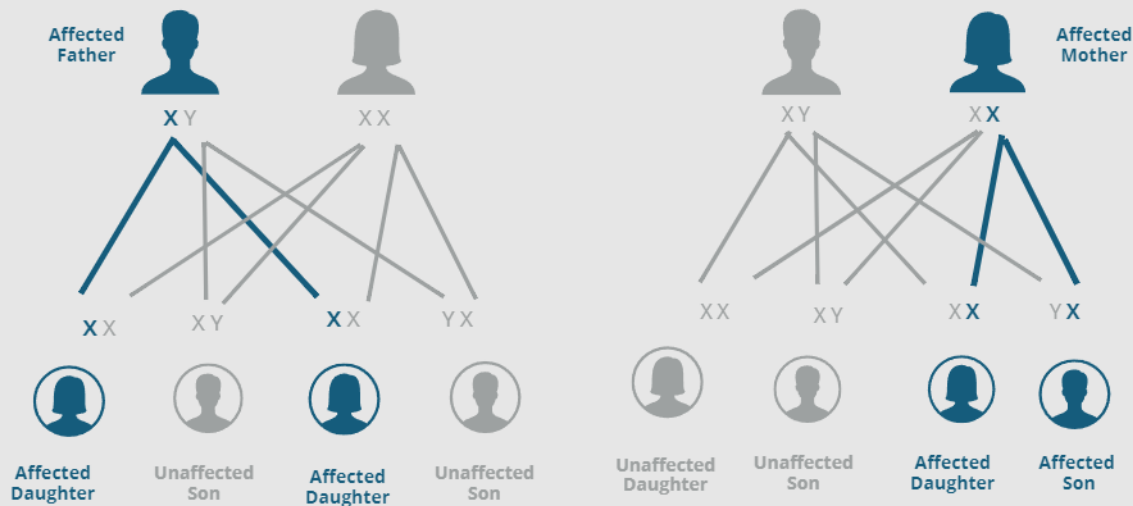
Affected Father

X Y

X X

X X

X Y

X X

Y X

Affected Daughter

Unaffected Son

Affected Daughter

Unaffected Son

Affected Mother

X Y

X X

X X

X Y

X X

Y X

Unaffected Daughter

Unaffected Son

Affected Daughter

Affected Son